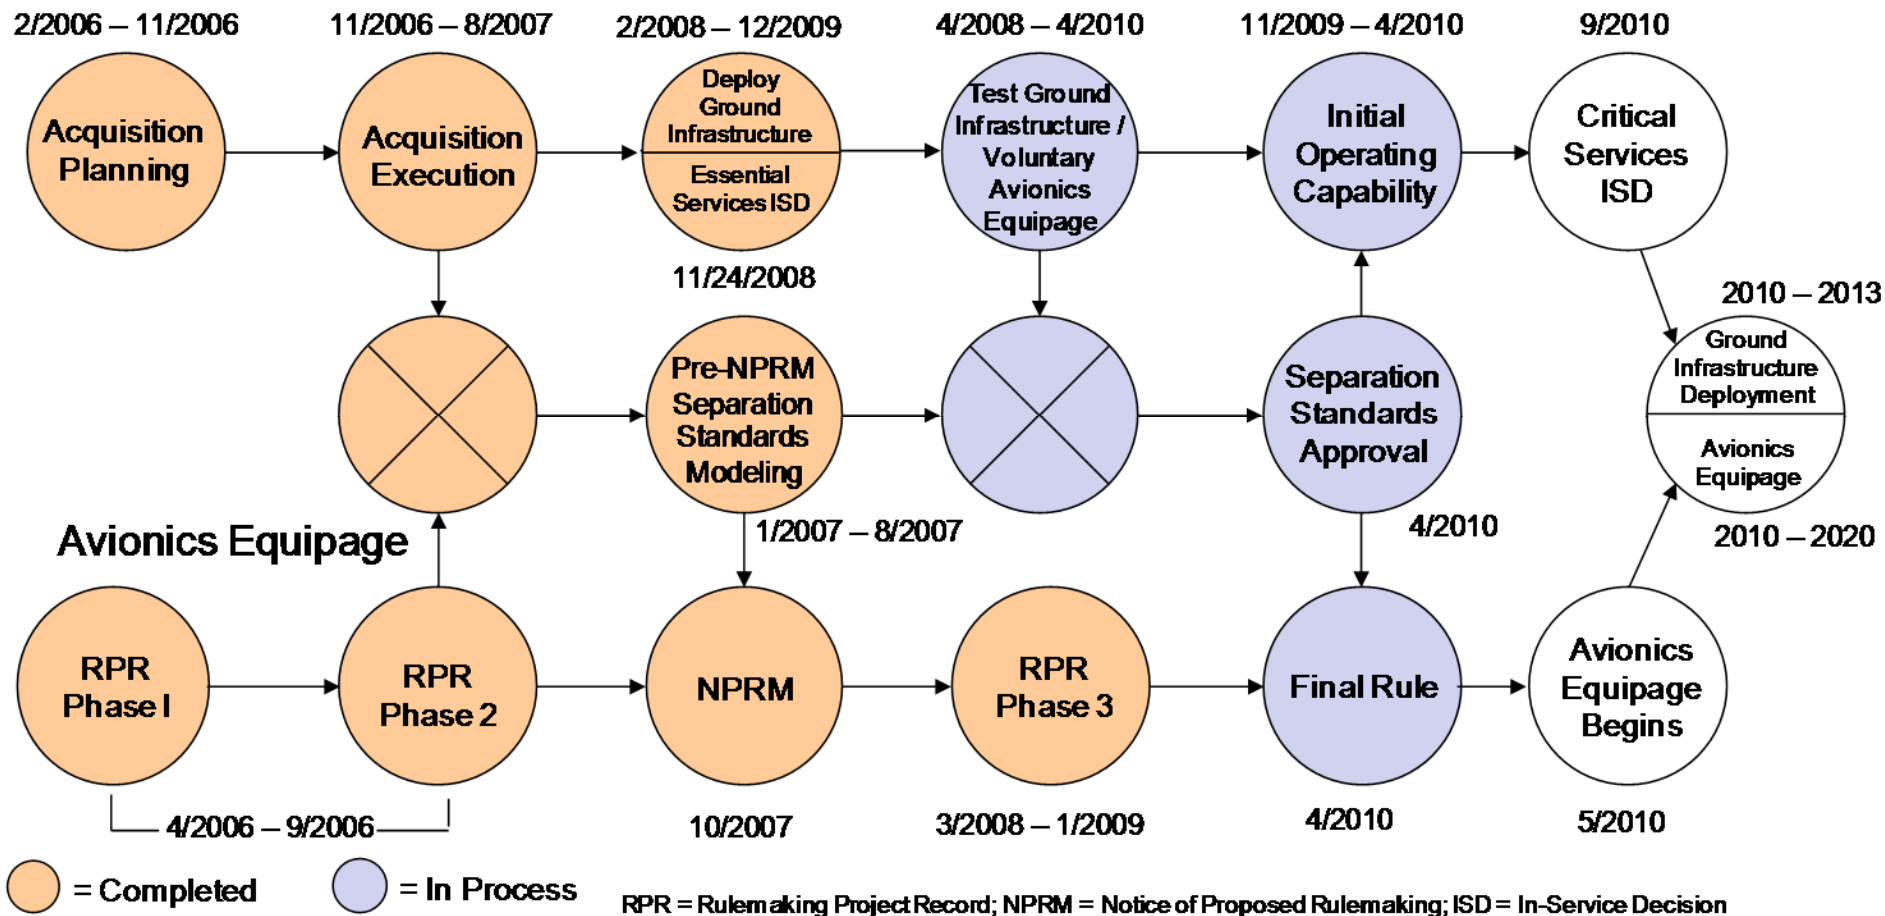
2/2006 – 11/2006

Acquisition Planning

11/2006 – 8/2007

Acquisition Execution

2/2008 – 12/2009

Deploy Ground Infrastructure

Essential Services ISD

11/24/2008

4/2008 – 4/2010

Test Ground Infrastructure / Voluntary Avionics Equipage

11/2009 – 4/2010

Initial Operating Capability

9/2010

Critical Services ISD

2010 – 2013

Ground Infrastructure Deployment

Avionics Equipage

2010 – 2020

Pre-NPRM Separation Standards Modeling

1/2007 – 8/2007

Separation Standards Approval

4/2010

Avionics Equipage

RPR Phase I

RPR Phase 2

4/2006 – 9/2006

NPRM

10/2007

RPR Phase 3

3/2008 – 1/2009

Final Rule

4/2010

Avionics Equipage Begins

5/2010

= Completed

= In Process

RPR = Rulemaking Project Record; NPRM = Notice of Proposed Rulemaking; ISD = In-Service Decision